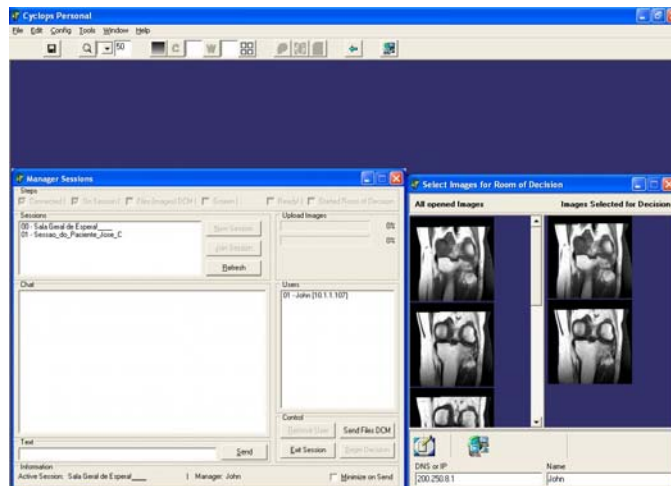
Cyclops Personal
File Edit Config Tools Window Help
50
C W

Manager Sessions
Steps
Connected | On Session | Files (images) DCM | Stream | Ready | Started Room of Decision
Sessions
00 - Sala Geral de Espera(___
01 - Sessao_do_Paciente_Jose_C
New Session
Join Session
Refresh
Upload Images
0%
0%
Chat
Users
01 - John [10.1.1.107]
Control
Retrieve User
Send Files DCM
Exit Session
Begin Decision
Text
Send
Information
Active Session: Sala Geral de Espera(___ | Manager: John
Minimize on Send

Select Images for Room of Decision
All opened Images
Images Selected for Decision
DNS or IP
200.250.8.1
Name
John